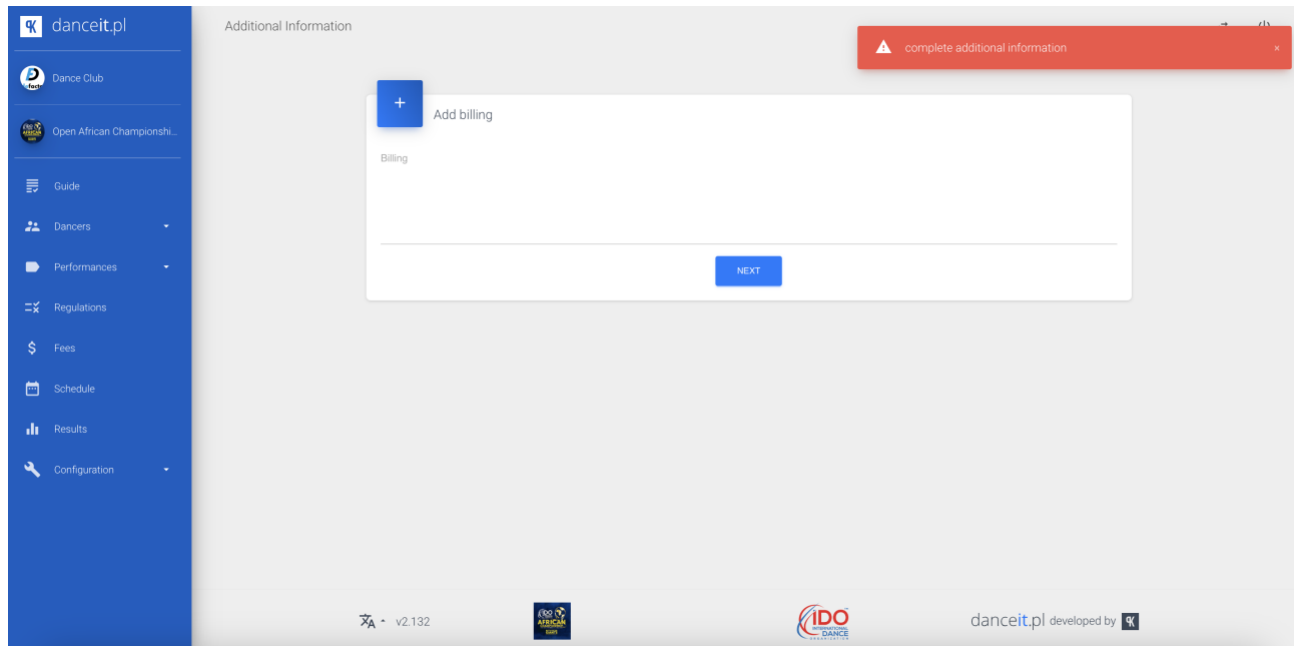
danceit.pl

Dance Club

Open African Championshi...

Guide

Dancers

Performances

Regulations

Fees

Schedule

Results

Configuration

Additional Information

complete additional information ×

+

Add billing

Billing

NEXT

v2.132

AFRICAN

IDO INTERNATIONAL DANCE ORGANISATION

danceit.pl developed by